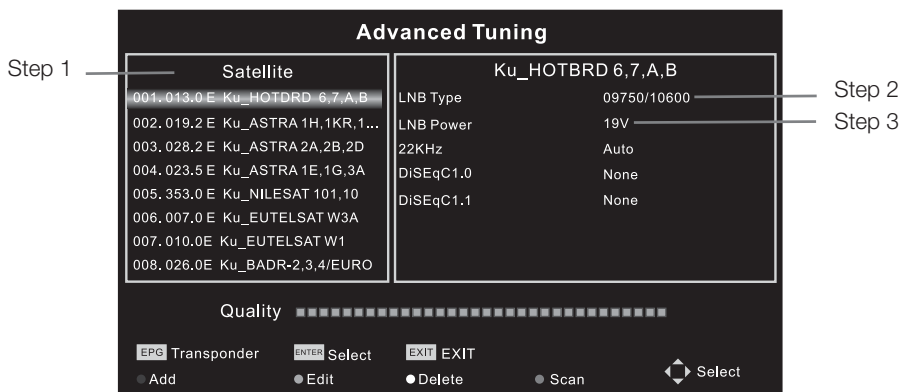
Advanced Tuning

Step 1

Satellite

001. 013.0 E Ku_HOTDRD 6,7,A,B
002. 019.2 E Ku_ASTRA 1H,1KR,1...
003. 028.2 E Ku_ASTRA 2A,2B,2D
004. 023.5 E Ku_ASTRA 1E,1G,3A
005. 353.0 E Ku_NILESAT 101,10
006. 007.0 E Ku_EUTELSAT W3A
007. 010.0E Ku_EUTELSAT W1
008. 026.0E Ku_BADR-2,3,4/EURO

Ku_HOTBRD 6,7,A,B

| | |
|---|---|
| LNB Type | 09750/10600 |
| LNB Power | 19V |
| 22KHz | Auto |
| DiSEqC1.0 | None |
| DiSEqC1.1 | None |

Step 2
Step 3

Quality

EPG Transponder
ENTER Select
EXIT EXIT
Add
Edit
Delete
Scan
Select